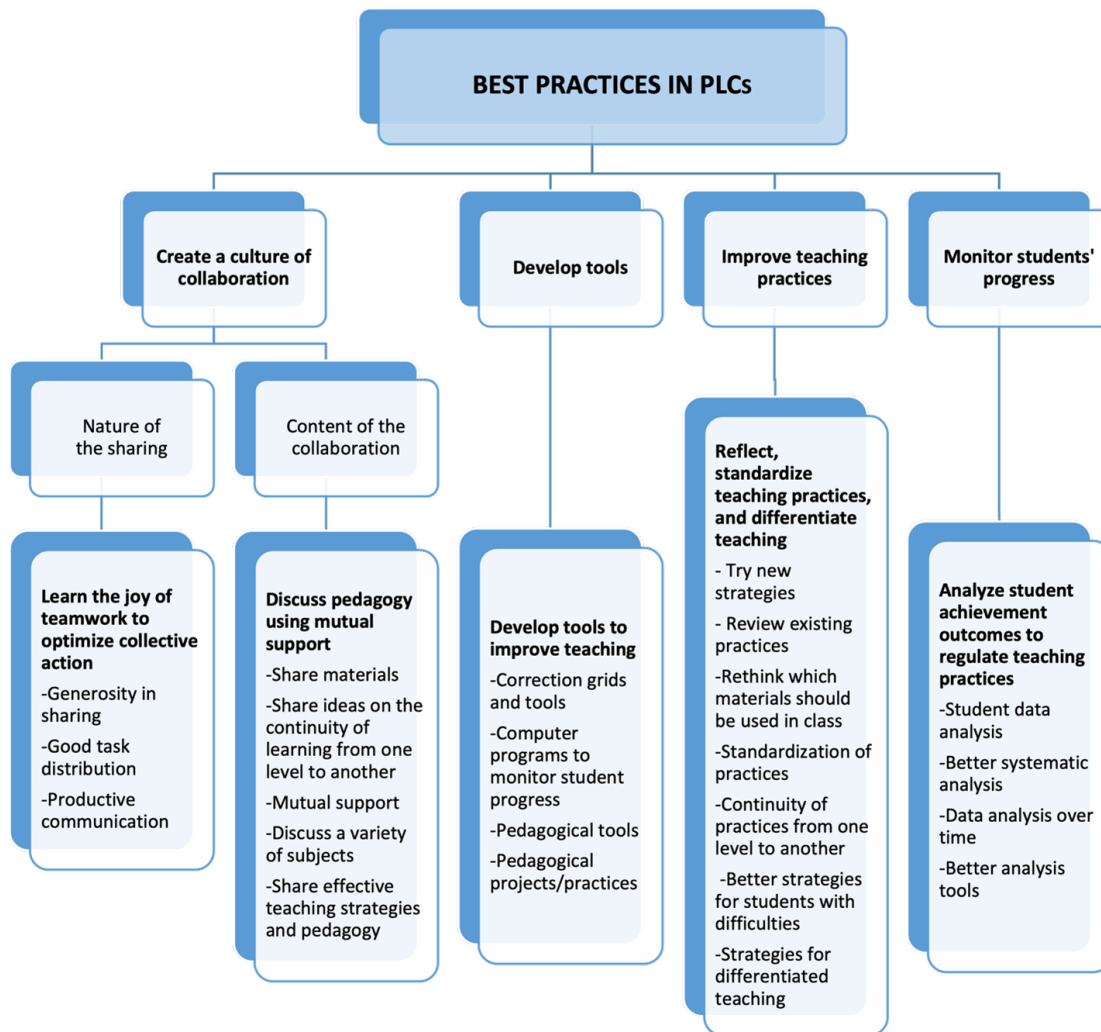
BEST PRACTICES IN PLCs

Create a culture of collaboration

Nature of the sharing

Learn the joy of teamwork to optimize collective action
-Generosity in sharing
-Good task distribution
-Productive communication

Content of the collaboration

Discuss pedagogy using mutual support
-Share materials
-Share ideas on the continuity of learning from one level to another
-Mutual support
-Discuss a variety of subjects
-Share effective teaching strategies and pedagogy

Develop tools

Develop tools to improve teaching
-Correction grids and tools
-Computer programs to monitor student progress
-Pedagogical tools
-Pedagogical projects/practices

Improve teaching practices

Reflect, standardize teaching practices, and differentiate teaching
- Try new strategies
- Review existing practices
-Rethink which materials should be used in class
-Standardization of practices
-Continuity of practices from one level to another
-Better strategies for students with difficulties
-Strategies for differentiated teaching

Monitor students' progress

Analyze student achievement outcomes to regulate teaching practices
-Student data analysis
-Better systematic analysis
-Data analysis over time
-Better analysis tools